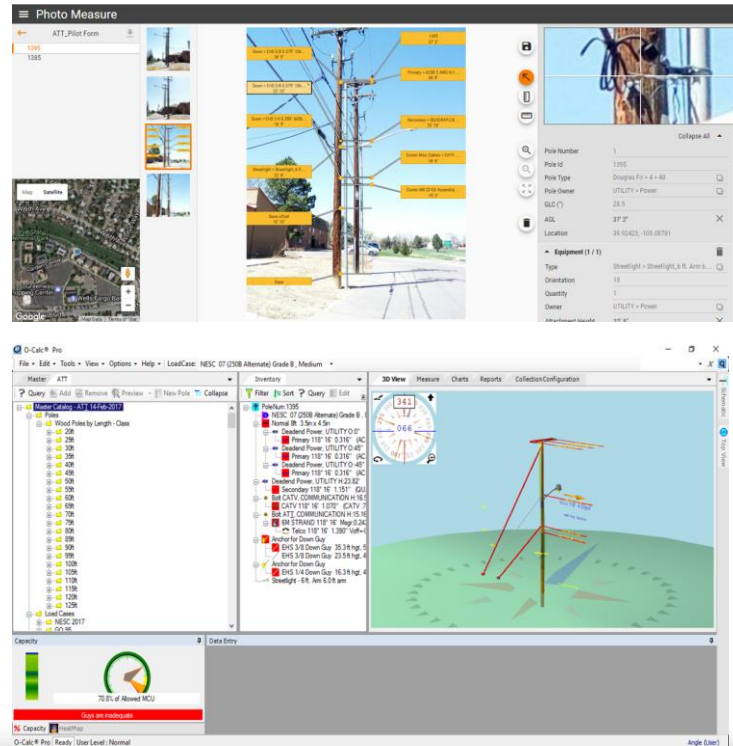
Photo Measure

ATT_Pilot Form

1395

1385

Map Satellite

Google

1395
37' 3"

Primary = 6/3B 1.4AS 6.1
36' 8"

Down = EHS 3/8 2.75" 18k
36' 9"

Down = EHS 3/8 2.75" 18k
35' 7"

Secondary = 1/0 NEUTRAL
25' 10"

Down = EHS 1/4 2.750" 6.6k
21' 9"

Comm Misc Cables = CATV
16' 5"

Comm 6M STEEL Assembly
15' 10"

Streetlight = Streetlight_6 ft
17' 3"

Base of Soil
10' 10"

Base

Collapse All

Pole Number 1

Pole Id 1395

Pole Type Douglas Fir = 4 = 40

Pole Owner UTILITY = Power

GLC (") 28.5

AGL 37' 3"

Location 39.92423, -105.08781

Equipment (1 / 1)

Type Streetlight = Streetlight_6 ft. Arm 6...

Orientation 19

Quantity 1

Owner UTILITY = Power

Attachment Height

O-Calc® Pro

File • Edit • Tools • View • Options • Help • LoadCase: NESC 07 (250B Alternate) Grade B , Medium

Master ATT

Query Add Remove Preview New Pole Collapse

Master Catalog - ATT 14-Feb-2017
Poles
Wood Poles by Length - Class
20ft
25ft
30ft
35ft
40ft
45ft
50ft
55ft
60ft
65ft
70ft
75ft
80ft
85ft
90ft
95ft
100ft
105ft
110ft
115ft
120ft
125ft
Load Cases
NESC 2017
GO 95

Inventory

Filter Sort Query Edit

PoleNum:1395
NESC 07 (250B Alternate) Grade B
Normal 8ft. 3.5in x 4.5in
Deadend Power, UTILITY 0.0°
Primary 118' 16' 0.316" (AC
Deadend Power, UTILITY 0.45°
Primary 118' 16' 0.316" (AC
Deadend Power, UTILITY 0-45°
Primary 118' 16' 0.316" (AC
Deadend Power, UTILITY H:23.82'
Secondary 118' 16' 1.151" (QU
Bolt CATV, COMMUNICATION H:16.5
CATV 118' 16' 1.070" (CATV .7
Bolt ATT_COMMUNICATION H:15.16
6M STRAND 118' 16' Msgr:0.24
Telco 118' 16' 1.390" Vert=
Anchor for Down Guy
EHS 3/8 Down Guy 35.3 ft hgt. 5
EHS 3/8 Down Guy 23.5 ft hgt. 4
Anchor for Down Guy
EHS 1/4 Down Guy 16.3 ft hgt. 4
Streetlight - 6ft. Arm 6.0ft arm

3D View Measure Charts Reports Collection Configuration

341

066

Schematic

Top View

Capacity

70.8% of Allowed MCU

Guys are inadequate

Capacity HeatMap

Data Entry

O-Calc® Pro Ready User Level : Normal

Angle (User)